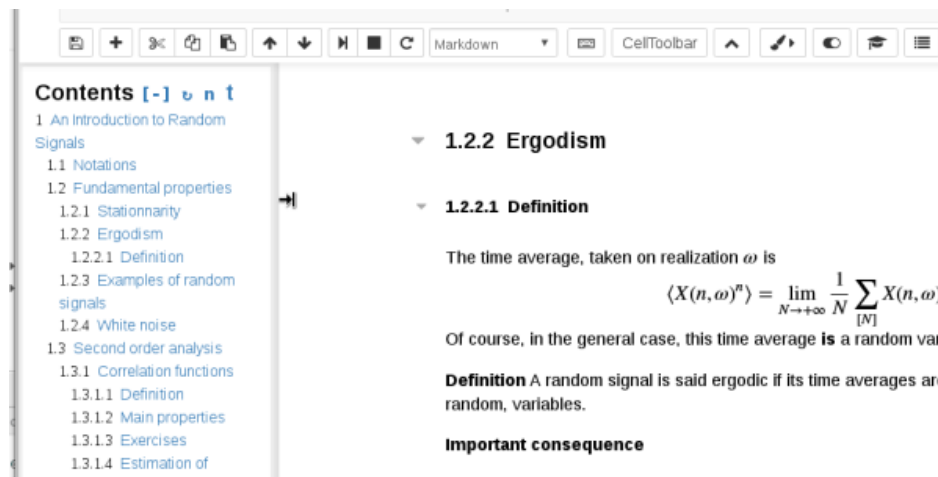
Markdown CellToolbar

Contents [-] ↻ n t

1 An Introduction to Random Signals
1.1 Notations
1.2 Fundamental properties
1.2.1 Stationnarity
1.2.2 Ergodism
1.2.2.1 Definition
1.2.3 Examples of random signals
1.2.4 White noise
1.3 Second order analysis
1.3.1 Correlation functions
1.3.1.1 Definition
1.3.1.2 Main properties
1.3.1.3 Exercises
1.3.1.4 Estimation of

1.2.2 Ergodism

1.2.2.1 Definition

The time average, taken on realization $\omega$ is

$\langle X(n,\omega)^n \rangle = \lim_{N\to+\infty} \frac{1}{N} \sum_{[N]} X(n,\omega$ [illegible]

Of course, in the general case, this time average **is** a random va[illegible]

**Definition** A random signal is said ergodic if its time averages ar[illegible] random, variables.

**Important consequence**